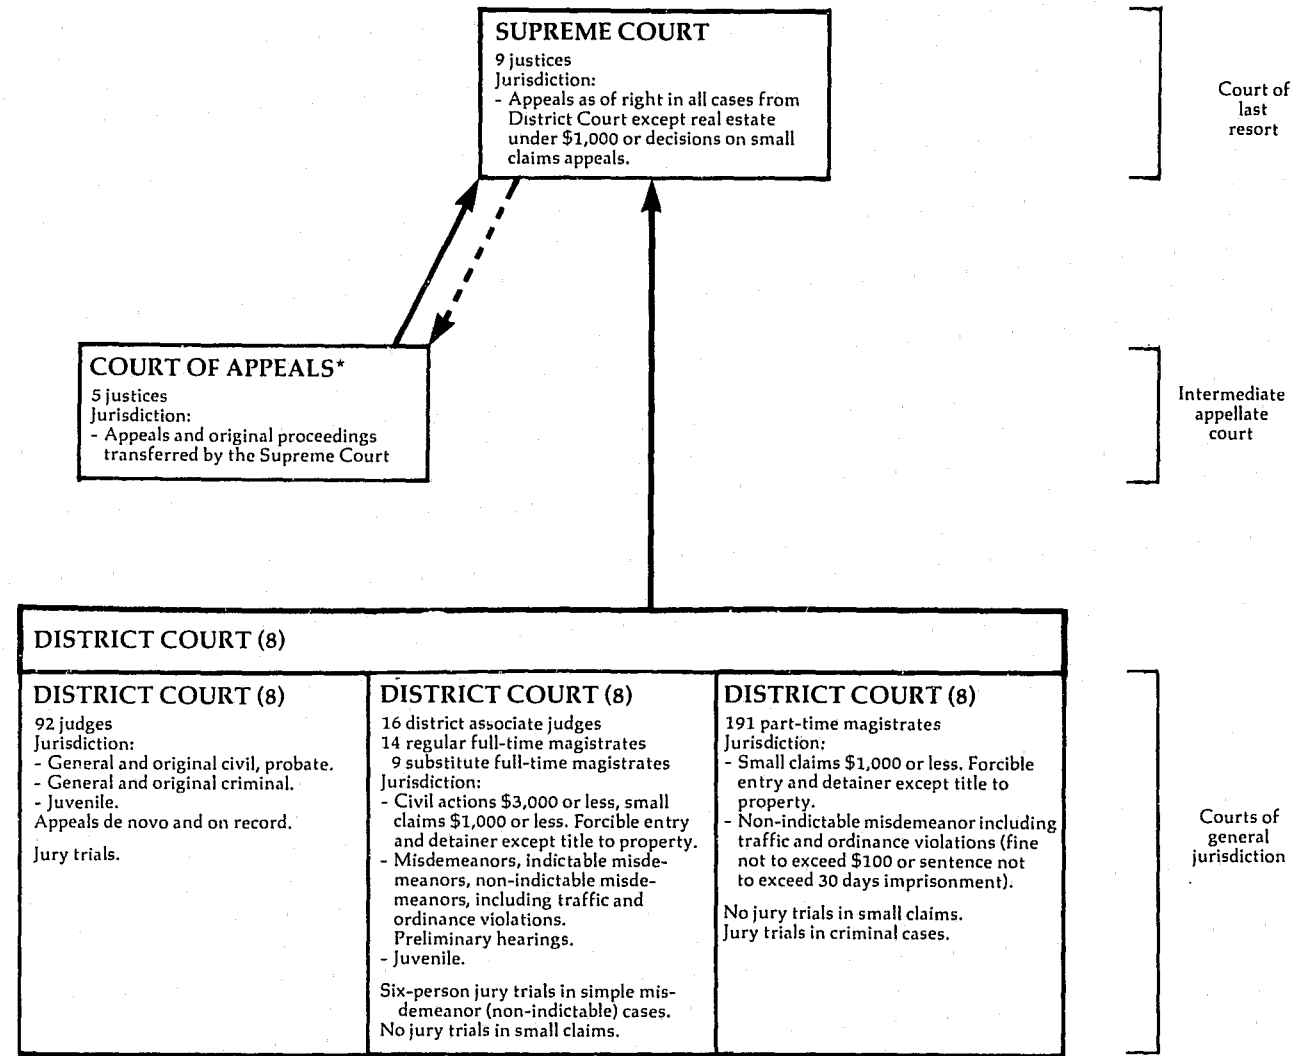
SUPREME COURT
9 justices
Jurisdiction:
- Appeals as of right in all cases from District Court except real estate under $1,000 or decisions on small claims appeals.

Court of last resort

COURT OF APPEALS*
5 justices
Jurisdiction:
- Appeals and original proceedings transferred by the Supreme Court

Intermediate appellate court

DISTRICT COURT (8)

DISTRICT COURT (8)
92 judges
Jurisdiction:
- General and original civil, probate.
- General and original criminal.
- Juvenile.
Appeals de novo and on record.

Jury trials.

DISTRICT COURT (8)
16 district associate judges
14 regular full-time magistrates
9 substitute full-time magistrates
Jurisdiction:
- Civil actions $3,000 or less, small claims $1,000 or less. Forcible entry and detainer except title to property.
- Misdemeanors, indictable misdemeanors, non-indictable misdemeanors, including traffic and ordinance violations. Preliminary hearings.
- Juvenile.

Six-person jury trials in simple misdemeanor (non-indictable) cases.
No jury trials in small claims.

DISTRICT COURT (8)
191 part-time magistrates
Jurisdiction:
- Small claims $1,000 or less. Forcible entry and detainer except title to property.
- Non-indictable misdemeanor including traffic and ordinance violations (fine not to exceed $100 or sentence not to exceed 30 days imprisonment).

No jury trials in small claims.
Jury trials in criminal cases.

Courts of general jurisdiction